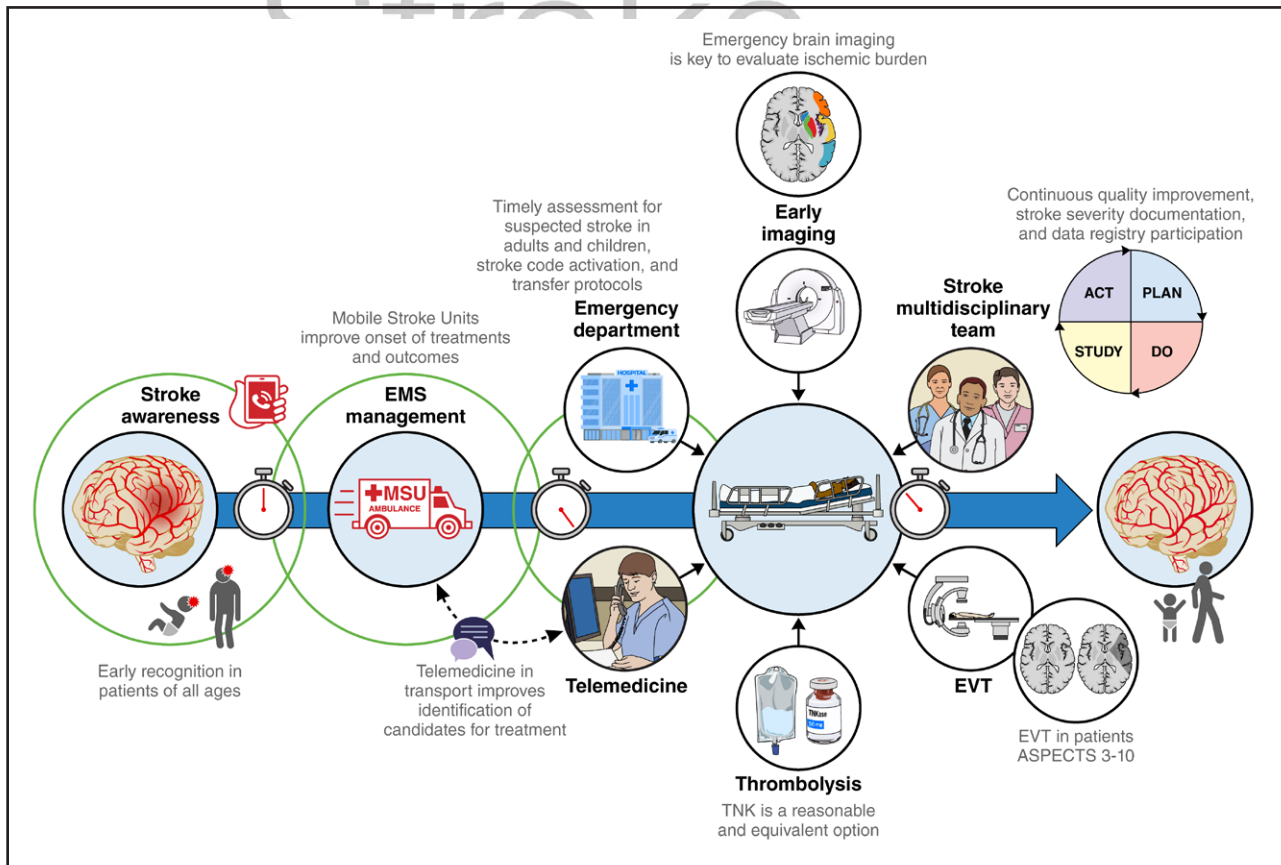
Emergency brain imaging is key to evaluate ischemic burden

Early imaging

Timely assessment for suspected stroke in adults and children, stroke code activation, and transfer protocols

Emergency department

HOSPITAL

Continuous quality improvement, stroke severity documentation, and data registry participation

ACT

PLAN

STUDY

DO

Stroke multidisciplinary team

Mobile Stroke Units improve onset of treatments and outcomes

Stroke awareness

EMS management

MSU

AMBULANCE

Early recognition in patients of all ages

Telemedicine in transport improves identification of candidates for treatment

Telemedicine

Thrombolysis

TNK is a reasonable and equivalent option

EVT

EVT in patients ASPECTS 3-10